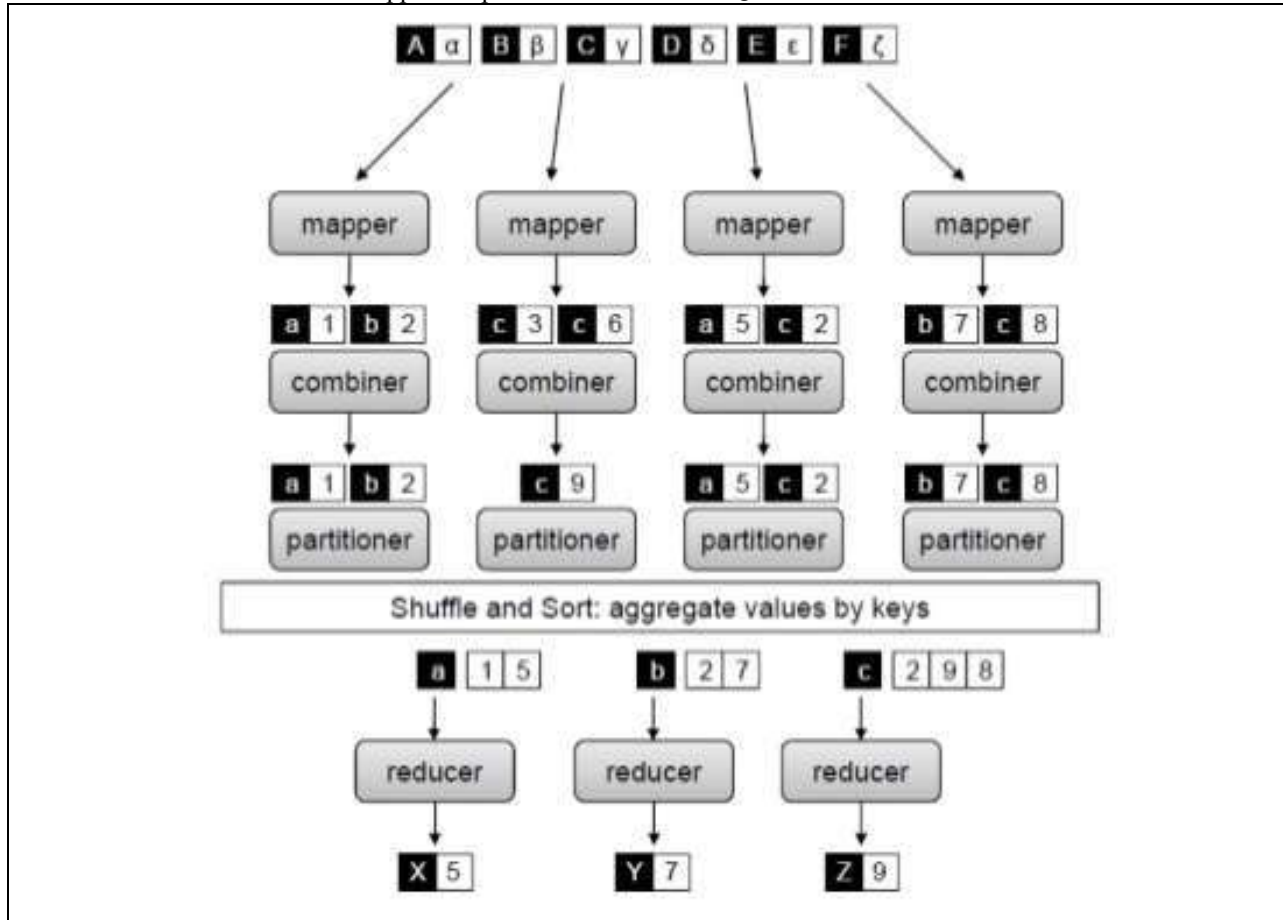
A α B β C γ D δ E ε F ζ

mapper mapper mapper mapper

a 1 b 2 c 3 c 6 a 5 c 2 b 7 c 8

combiner combiner combiner combiner

a 1 b 2 c 9 a 5 c 2 b 7 c 8

partitioner partitioner partitioner partitioner

Shuffle and Sort: aggregate values by keys

a 1 5 b 2 7 c 2 9 8

reducer reducer reducer

X 5 Y 7 Z 9